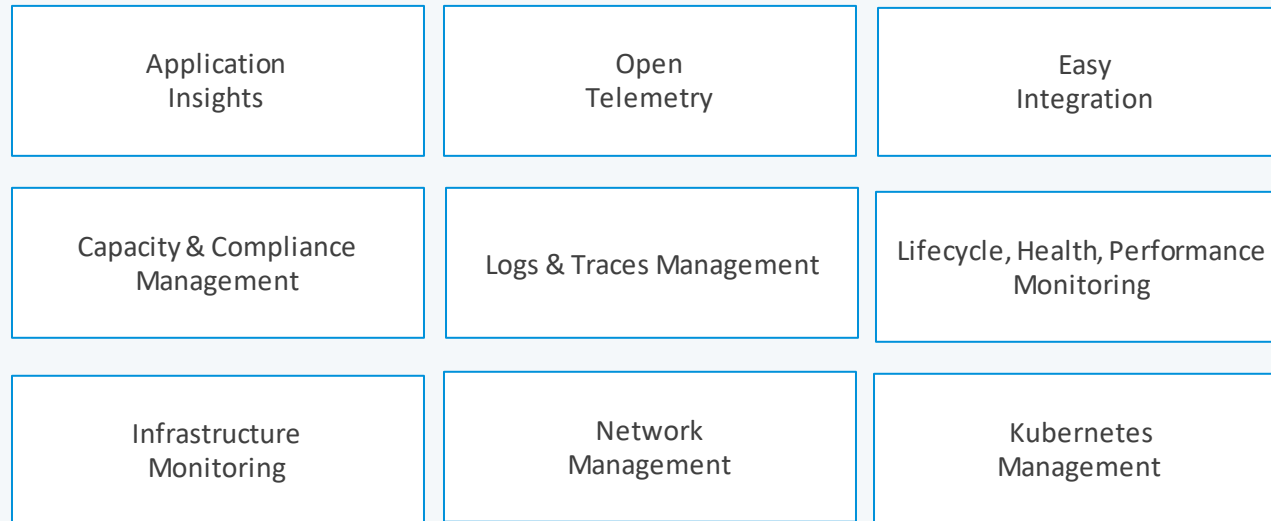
Application Insights

Open Telemetry

Easy Integration

Capacity & Compliance Management

Logs & Traces Management

Lifecycle, Health, Performance Monitoring

Infrastructure Monitoring

Network Management

Kubernetes Management